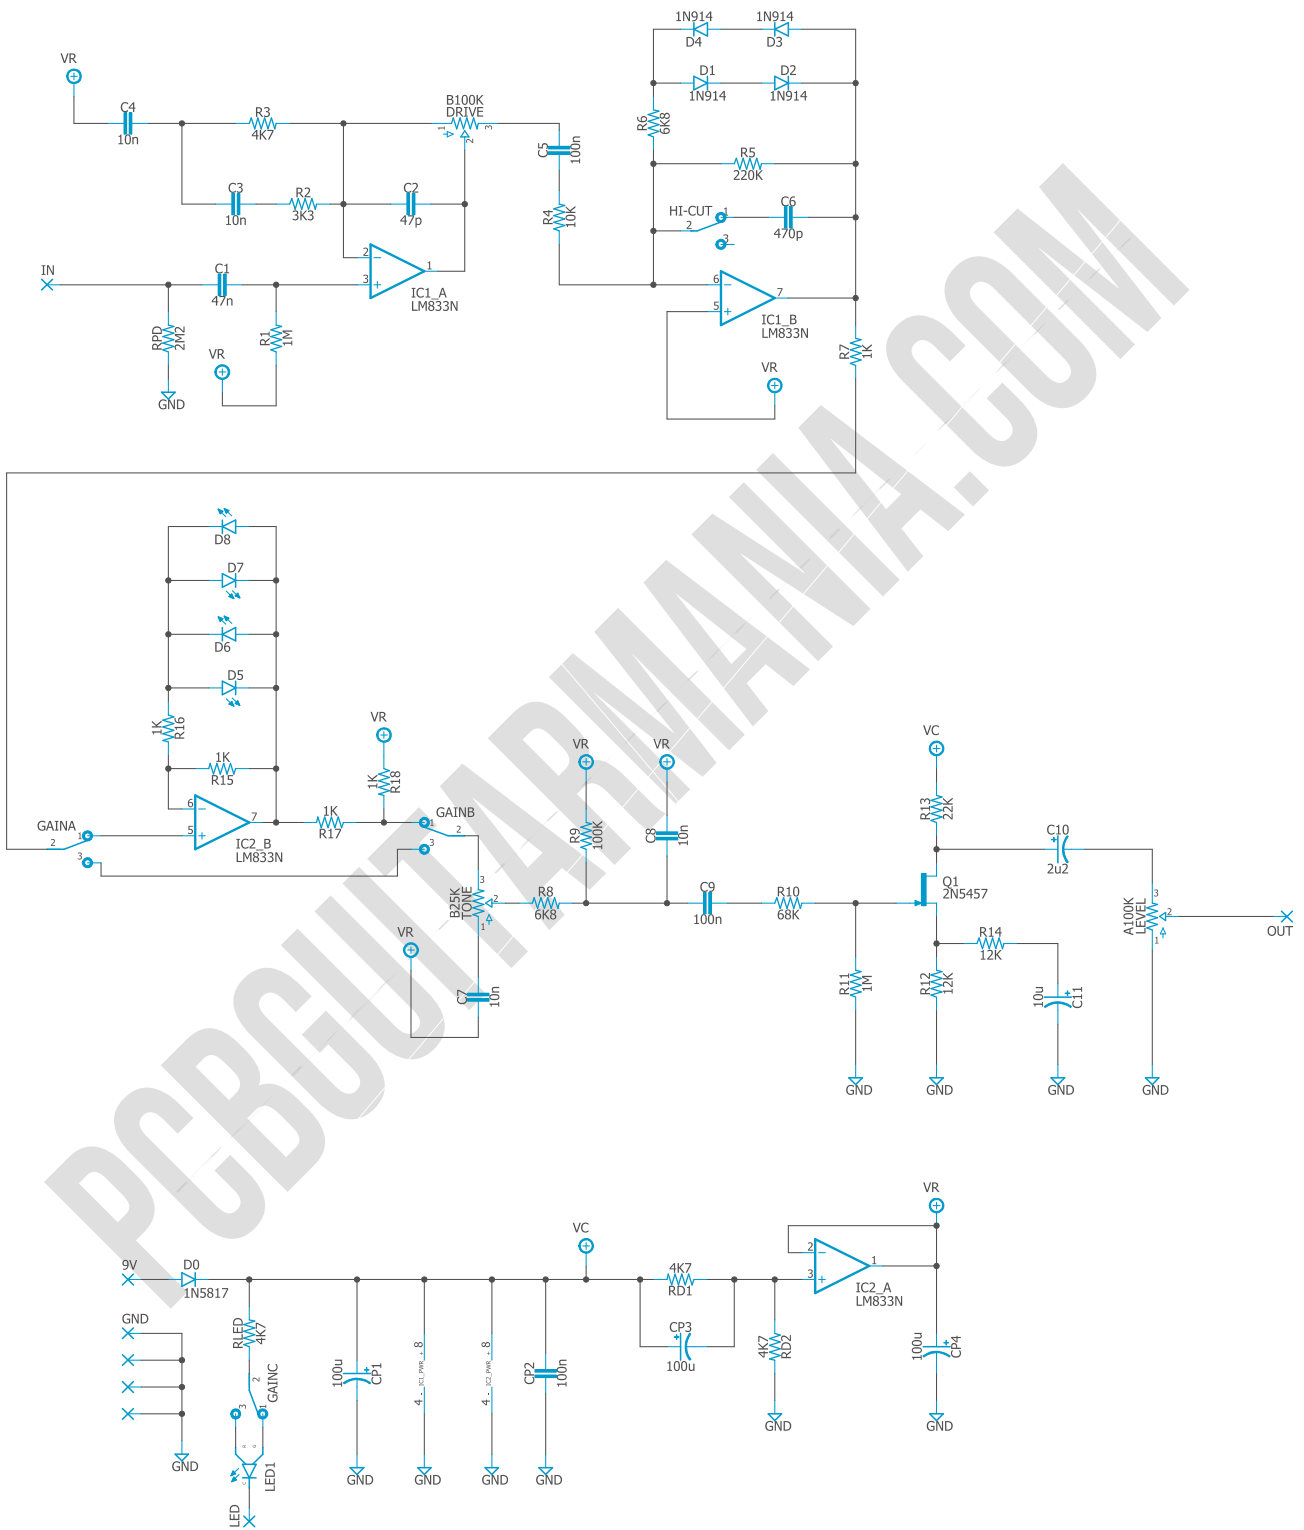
VR
C4
10n
R3
4K7
B100K
DRIVE
1 3
2
C5
100n
1N914
D4
1N914
D3
D1
1N914
D2
1N914
R6
6K8
R5
220K
C3
10n
R2
3K3
C2
47p
R4
10K
HI-CUT
1
2
3
C6
470p
IN
C1
47n
2
3
1
IC1_A
LM833N
RPD
2M2
R1
1M
VR
GND
6
5
7
IC1_B
LM833N
VR
R7
1K
D8
D7
D6
D5
1K
R16
1K
R15
6
5
7
IC2_B
LM833N
VR
1K
R18
1K
R17
GAINB
1
2
3
GAINA
1
2
3
B25K
TONE
3
2
1
R8
6K8
VR
C7
10n
VR
R9
100K
VR
C8
10n
C9
100n
R10
68K
R11
1M
GND
VC
R13
22K
Q1
2N5457
C10
2u2
R14
12K
R12
12K
GND
10u
C11
GND
A100K
LEVEL
3
2
1
OUT
GND
PCBGUITARMANIA.COM
9V
D0
1N5817
GND
RLED
4K7
2
GAINC
3
1
LED1
LED
GND
VC
100u
CP1
GND
4 IC1_PWR 8
GND
4 IC2_PWR 8
GND
CP2
100n
GND
4K7
RD1
CP3
100u
4K7
RD2
GND
2
3
1
IC2_A
LM833N
VR
100u
CP4
GND